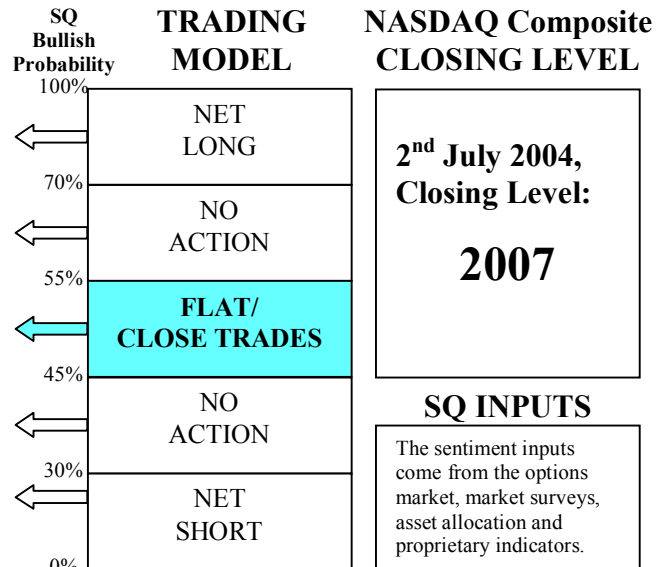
SQ Bullish Probability

TRADING MODEL

NASDAQ Composite CLOSING LEVEL

100%

NET LONG

70%

NO ACTION

55%

FLAT/ CLOSE TRADES

45%

NO ACTION

30%

NET SHORT

0%

$2^{nd}$ July 2004, Closing Level:

2007

SQ INPUTS

The sentiment inputs come from the options market, market surveys, asset allocation and proprietary indicators.